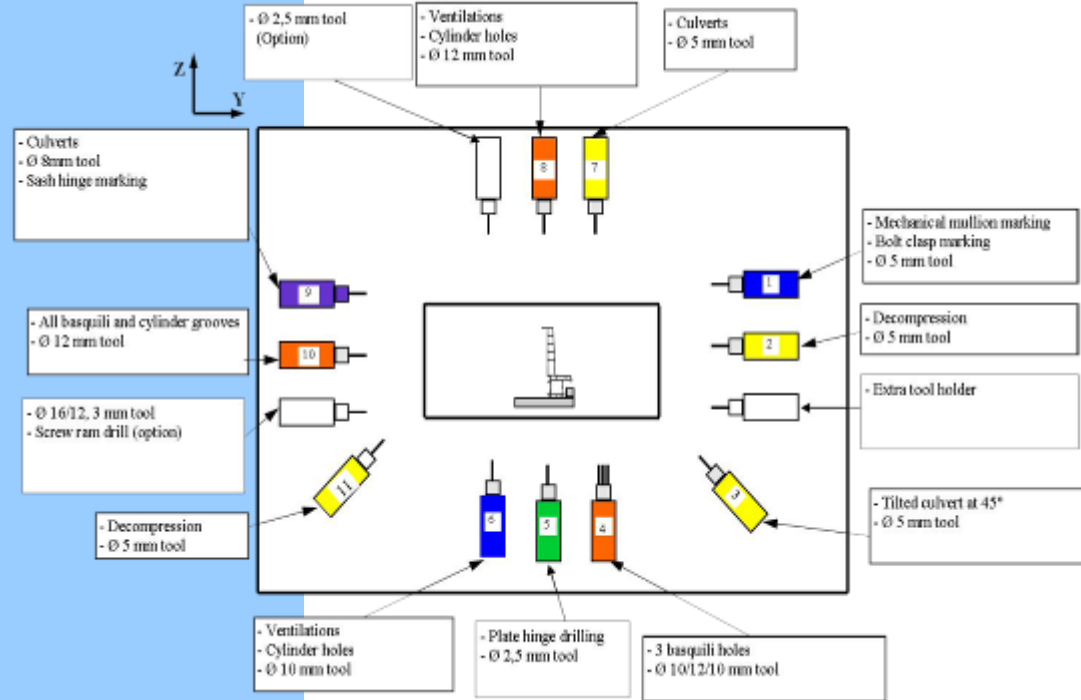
- Ø 2,5 mm tool
(Option)

- Ventilations
- Cylinder holes
- Ø 12 mm tool

- Culverts
- Ø 5 mm tool

Z
Y

- Culverts
- Ø 8mm tool
- Sash hinge marking

8

7

- Mechanical mullion marking
- Bolt clasp marking
- Ø 5 mm tool

9

1

- All basquili and cylinder grooves
- Ø 12 mm tool

- Decompression
- Ø 5 mm tool

10

2

- Extra tool holder

- Ø 16/12, 3 mm tool
- Screw ram drill (option)

11

6

5

4

3

- Tilted culvert at 45°
- Ø 5 mm tool

- Decompression
- Ø 5 mm tool

- Ventilations
- Cylinder holes
- Ø 10 mm tool

- Plate hinge drilling
- Ø 2,5 mm tool

- 3 basquili holes
- Ø 10/12/10 mm tool